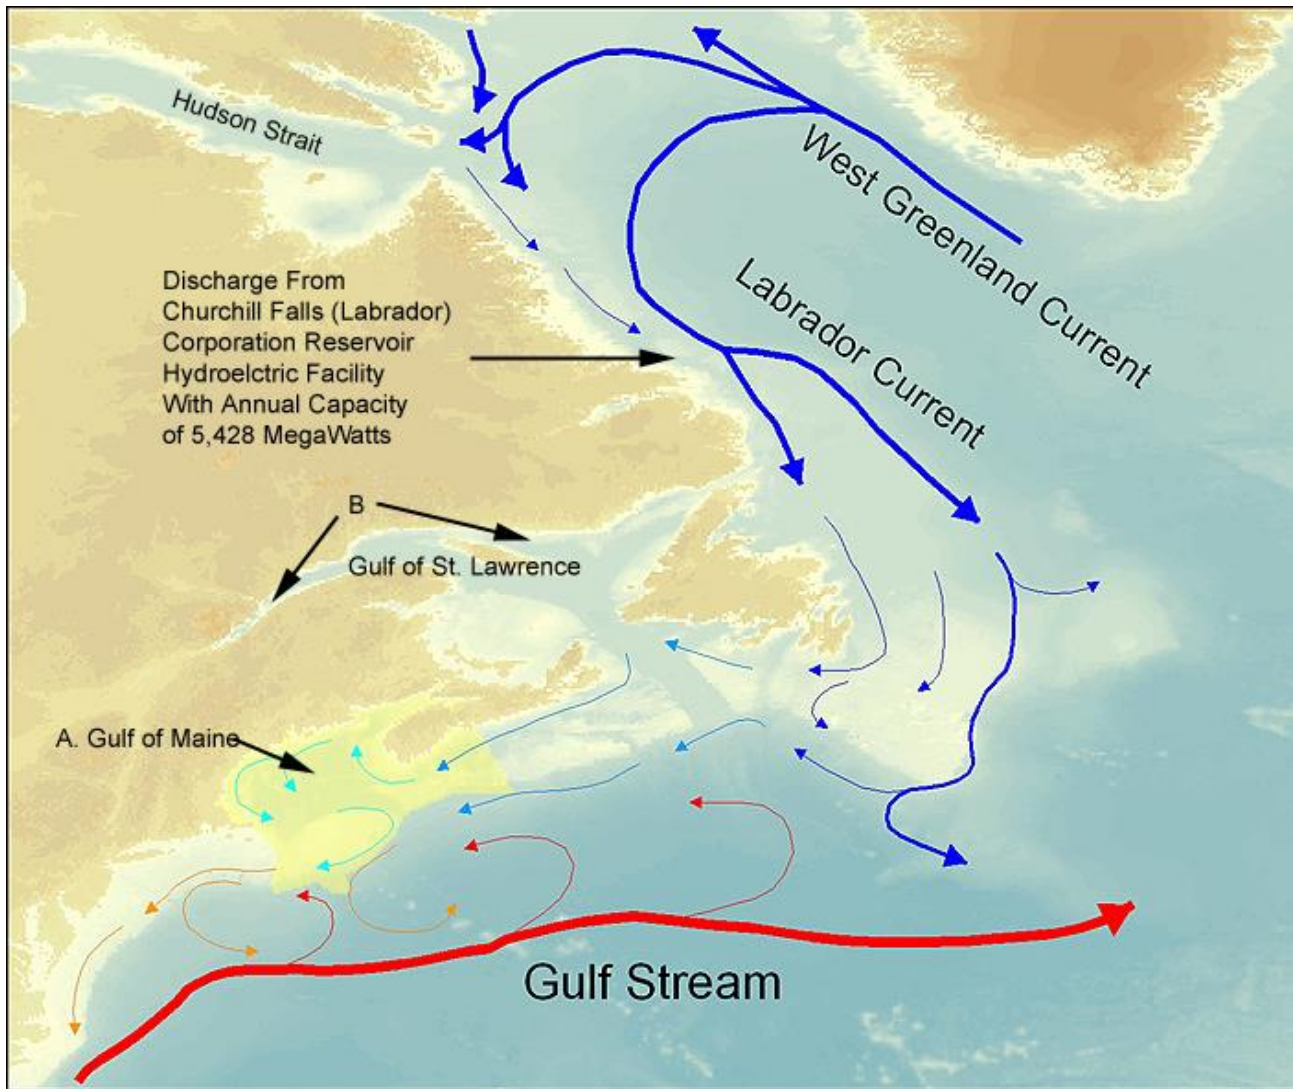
Hudson Strait

West Greenland Current

Labrador Current

Discharge From Churchill Falls (Labrador) Corporation Reservoir Hydroelctric Facility With Annual Capacity of 5,428 MegaWatts

B

Gulf of St. Lawrence

A. Gulf of Maine

Gulf Stream